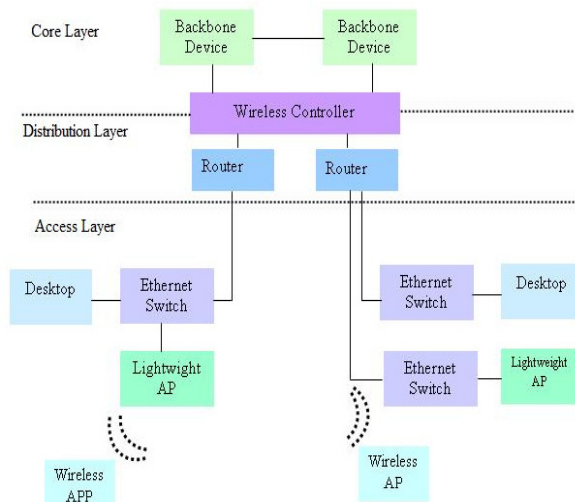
Core Layer

Backbone Device

Backbone Device

Wireless Controller

Distribution Layer

Router

Router

Access Layer

Desktop

Ethernet Switch

Ethernet Switch

Desktop

Lightwight AP

Ethernet Switch

Lightweight AP

Wireless APP

Wireless AP